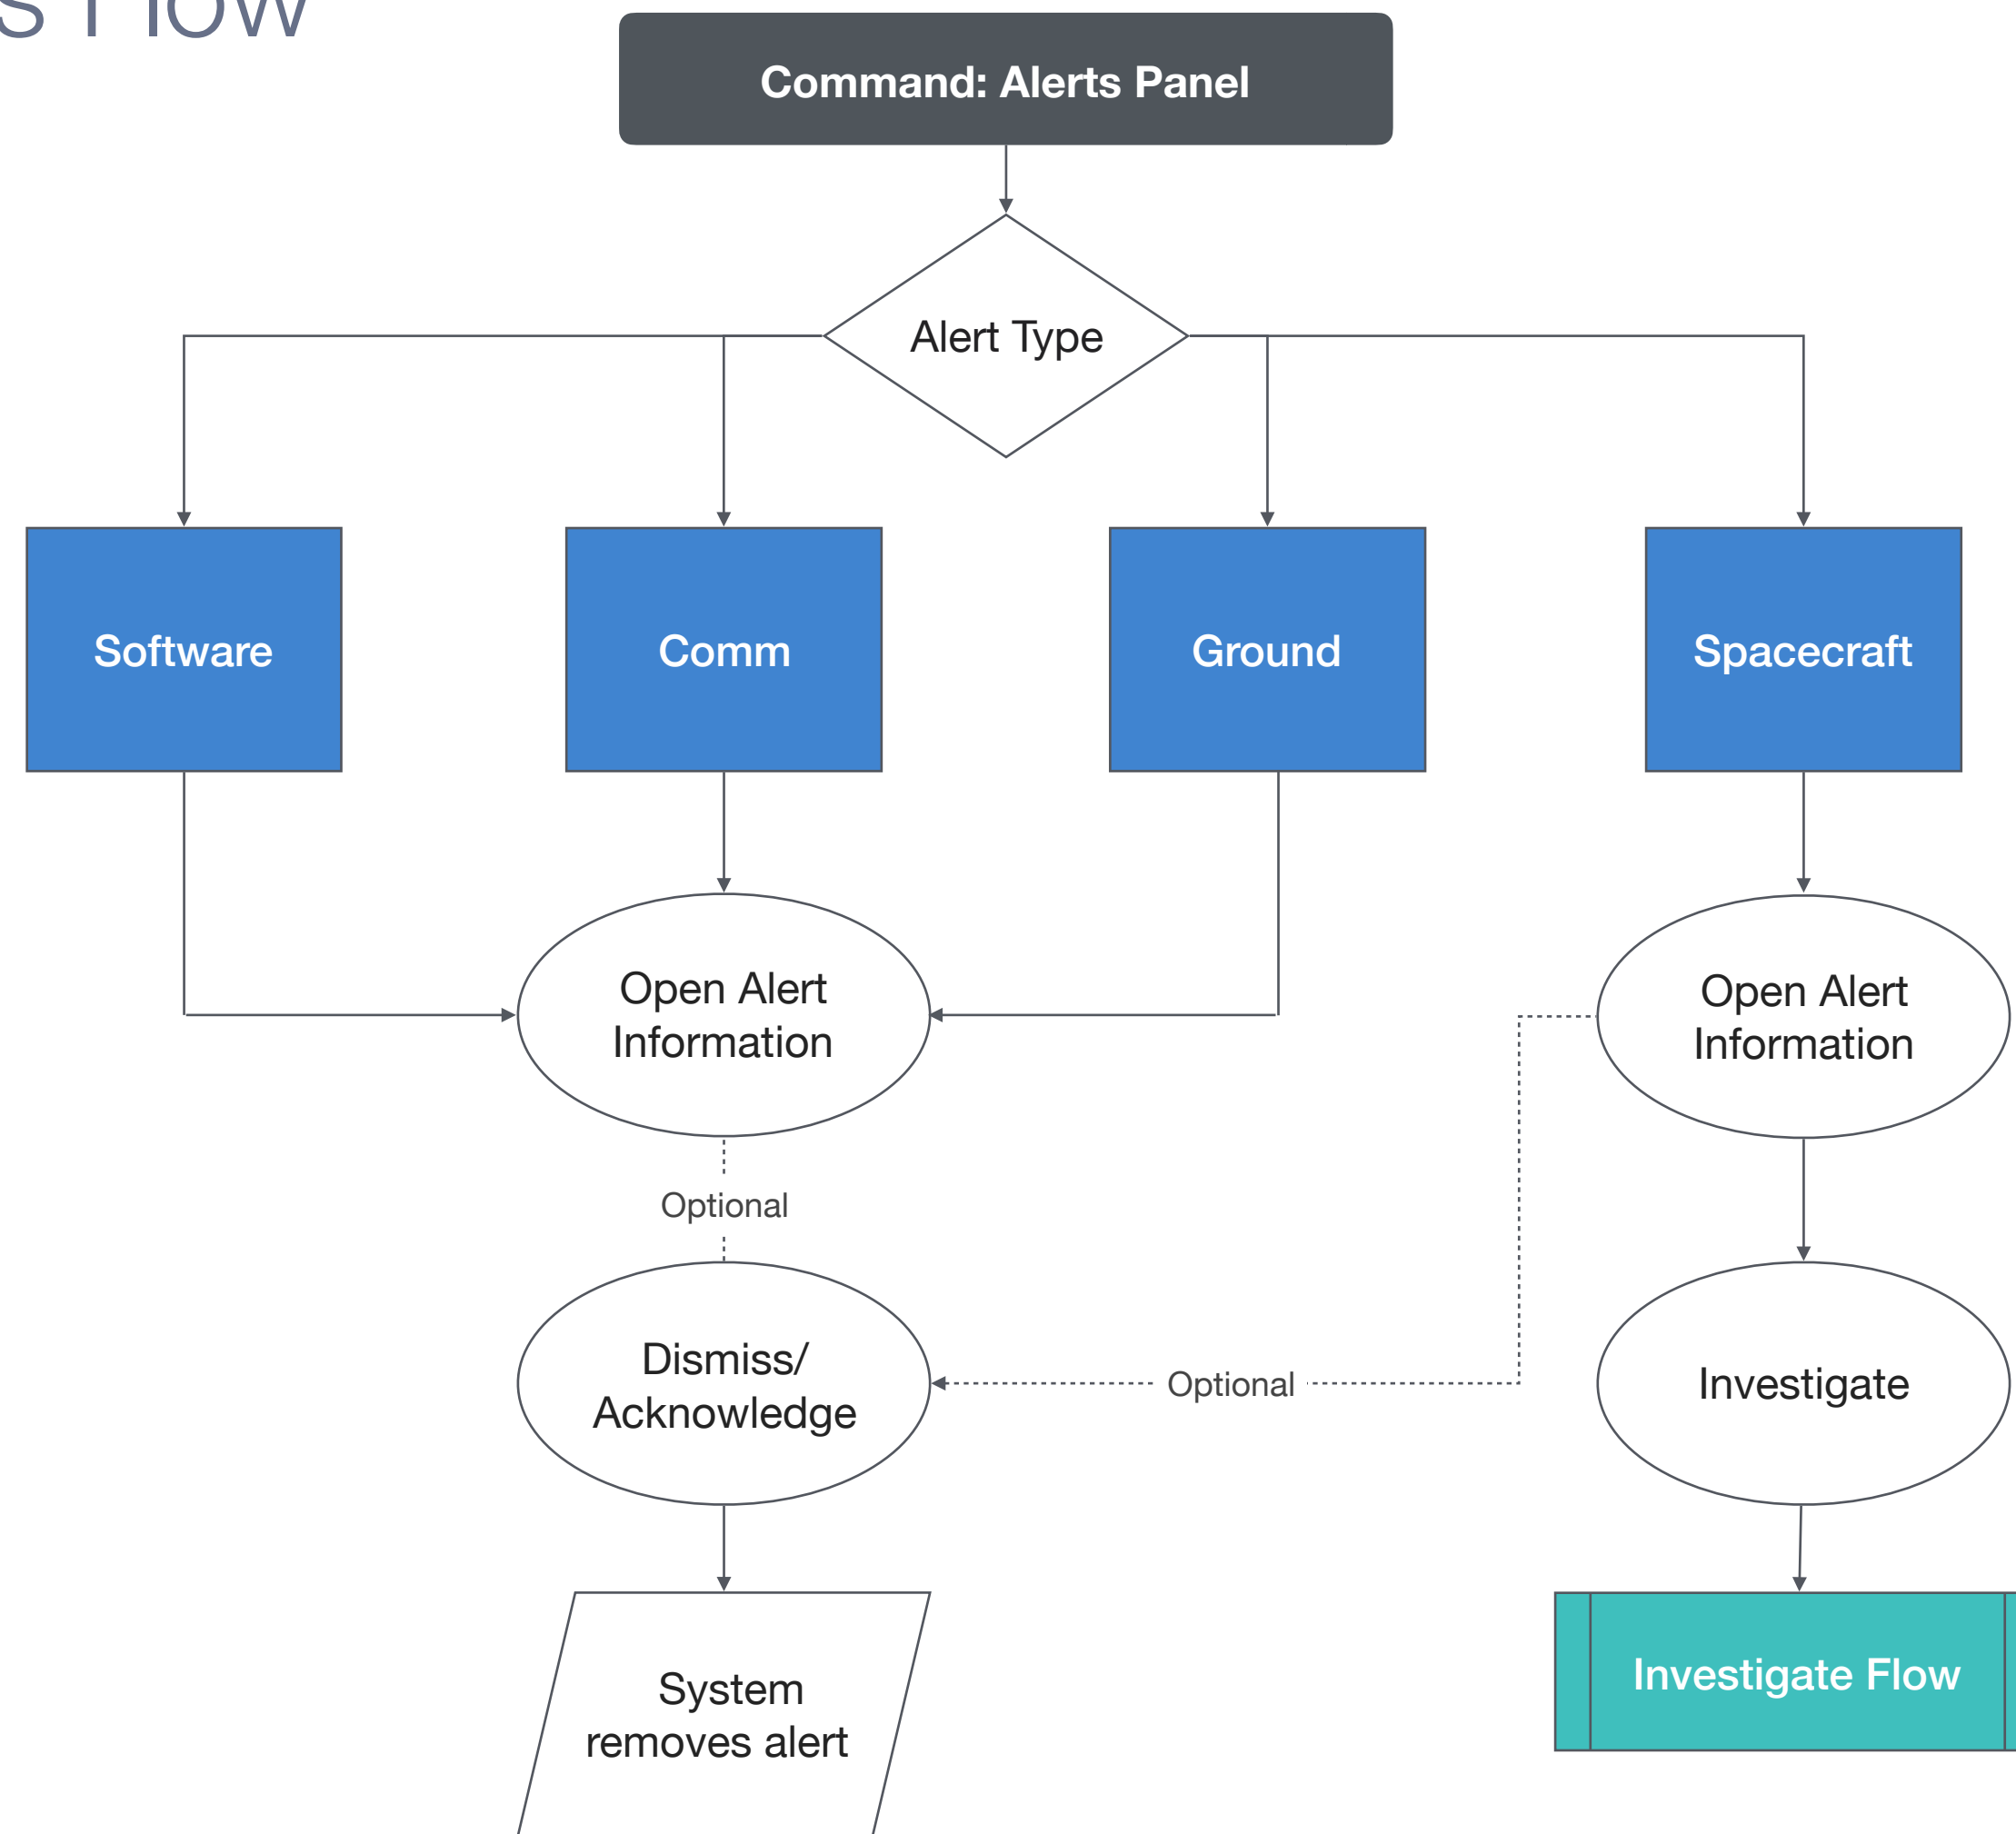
s Flow

Command: Alerts Panel

Alert Type

Software

Comm

Ground

Spacecraft

Open Alert Information

Open Alert Information

Optional

Dismiss/ Acknowledge

Optional

Investigate

System removes alert

Investigate Flow